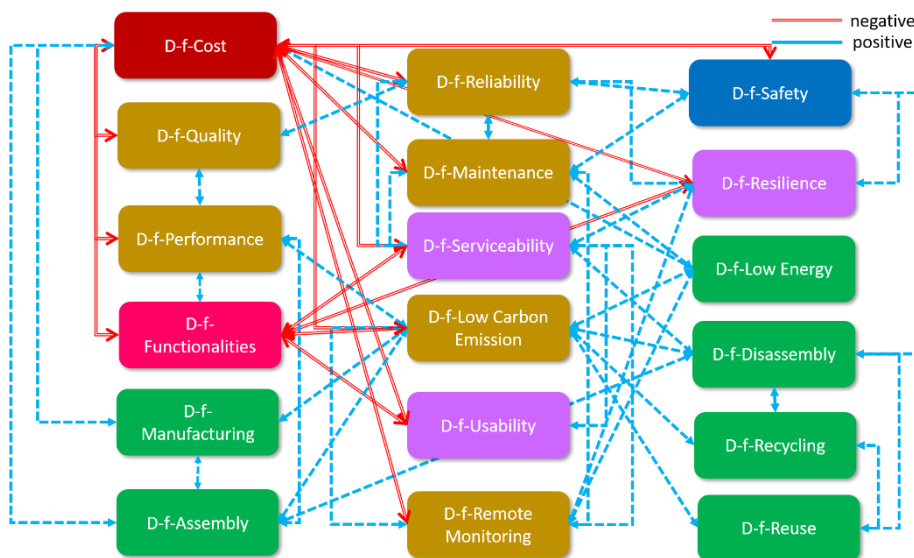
negative
positive

D-f-Cost

D-f-Quality

D-f-Performance

D-f-Functionalities

D-f-Manufacturing

D-f-Assembly

D-f-Reliability

D-f-Maintenance

D-f-Serviceability

D-f-Low Carbon Emission

D-f-Usability

D-f-Remote Monitoring

D-f-Safety

D-f-Resilience

D-f-Low Energy

D-f-Disassembly

D-f-Recycling

D-f-Reuse